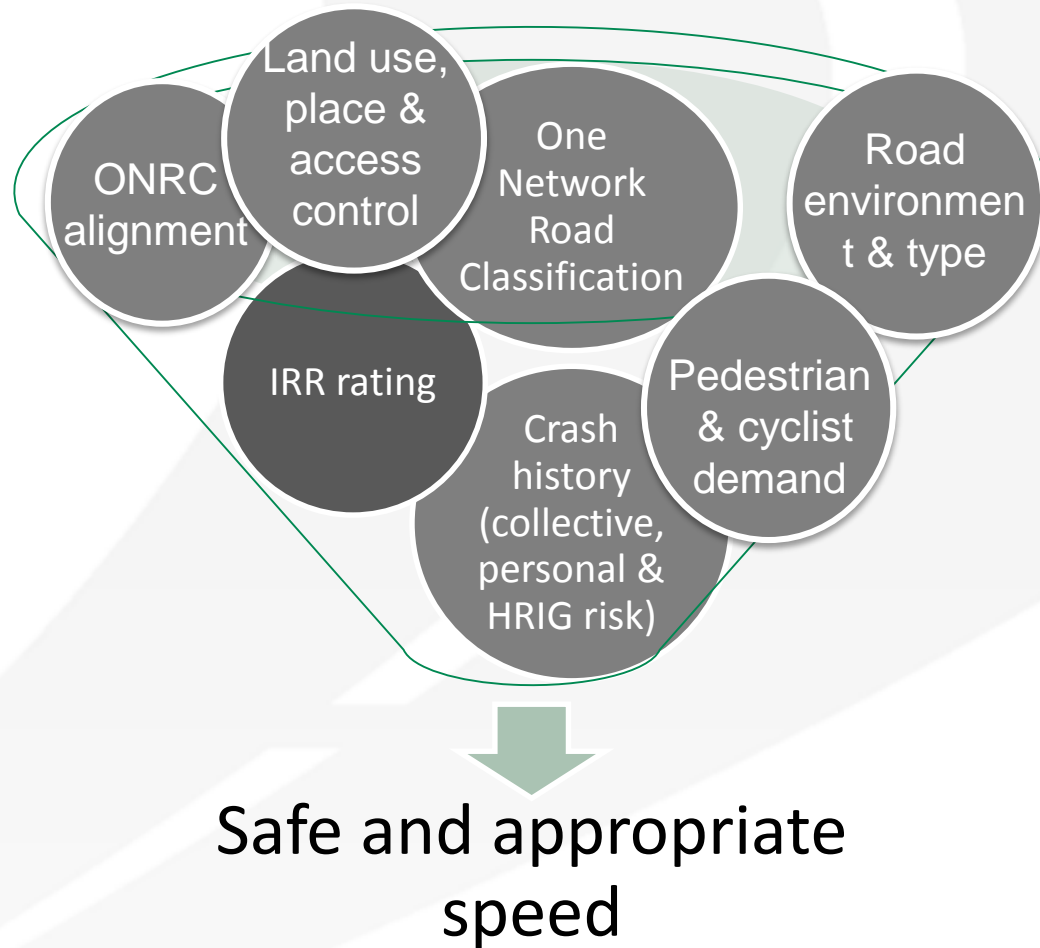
ONRC alignment

Land use, place & access control

One Network Road Classification

Road environmen t & type

IRR rating

Pedestrian & cyclist demand

Crash history (collective, personal & HRIG risk)

Safe and appropriate speed